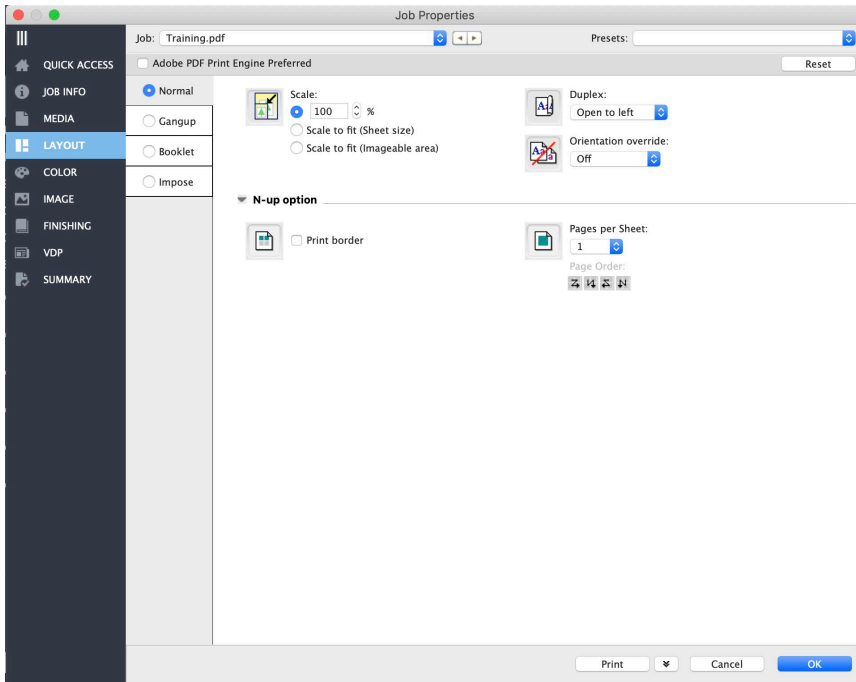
Job Properties

Job: Training.pdf

Presets:

Adobe PDF Print Engine Preferred

Reset

QUICK ACCESS
JOB INFO
MEDIA
LAYOUT
COLOR
IMAGE
FINISHING
VDP
SUMMARY

Normal
Gangup
Booklet
Impose

Scale:
100 %
Scale to fit (Sheet size)
Scale to fit (Imageable area)

Duplex:
Open to left

Orientation override:
Off

N-up option

Print border

Pages per Sheet:
1
Page Order:

Print
Cancel
OK